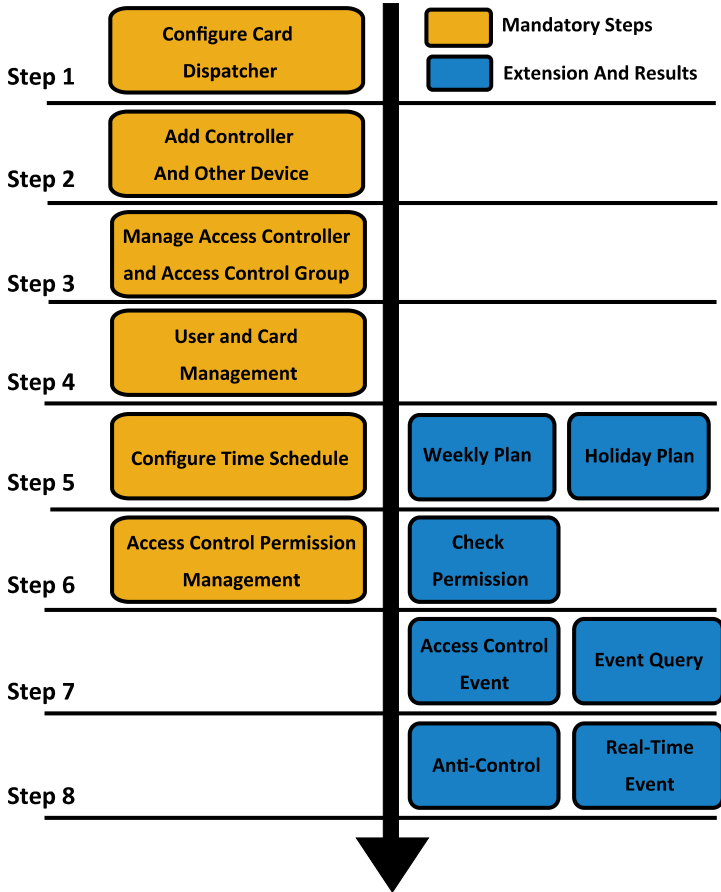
Mandatory Steps

Extension And Results

Step 1
Configure Card Dispatcher

Step 2
Add Controller And Other Device

Step 3
Manage Access Controller and Access Control Group

Step 4
User and Card Management

Step 5
Configure Time Schedule
Weekly Plan
Holiday Plan

Step 6
Access Control Permission Management
Check Permission

Step 7
Access Control Event
Event Query

Step 8
Anti-Control
Real-Time Event